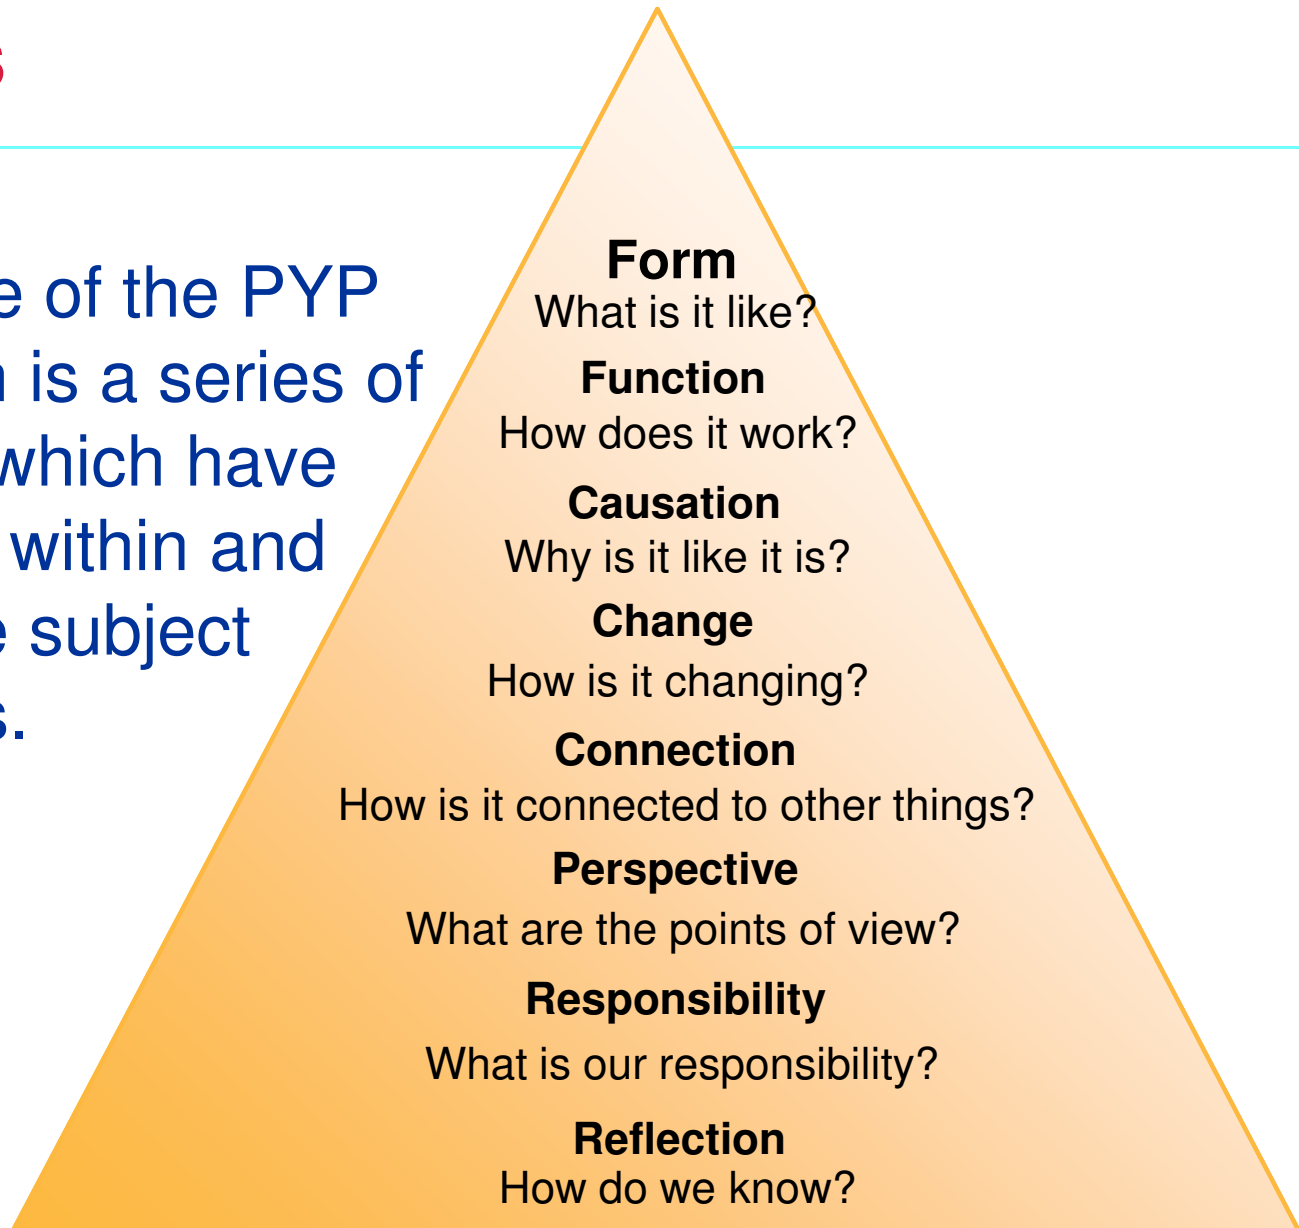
s

e of the PYP
n is a series of
which have
within and
e subject
s.

Form
What is it like?

Function
How does it work?

Causation
Why is it like it is?

Change
How is it changing?

Connection
How is it connected to other things?

Perspective
What are the points of view?

Responsibility
What is our responsibility?

Reflection
How do we know?